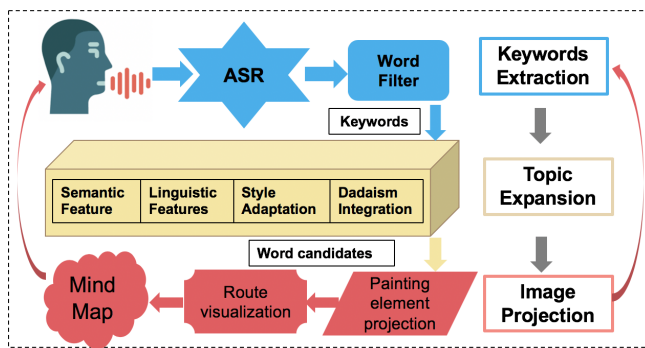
ASR

Word Filter

Keywords Extraction

Keywords

| Semantic Feature | Linguistic Features | Style Adaptation | Dadaism Integration |
|---|---|---|---|

Topic Expansion

Word candidates

Mind Map

Route visualization

Painting element projection

Image Projection